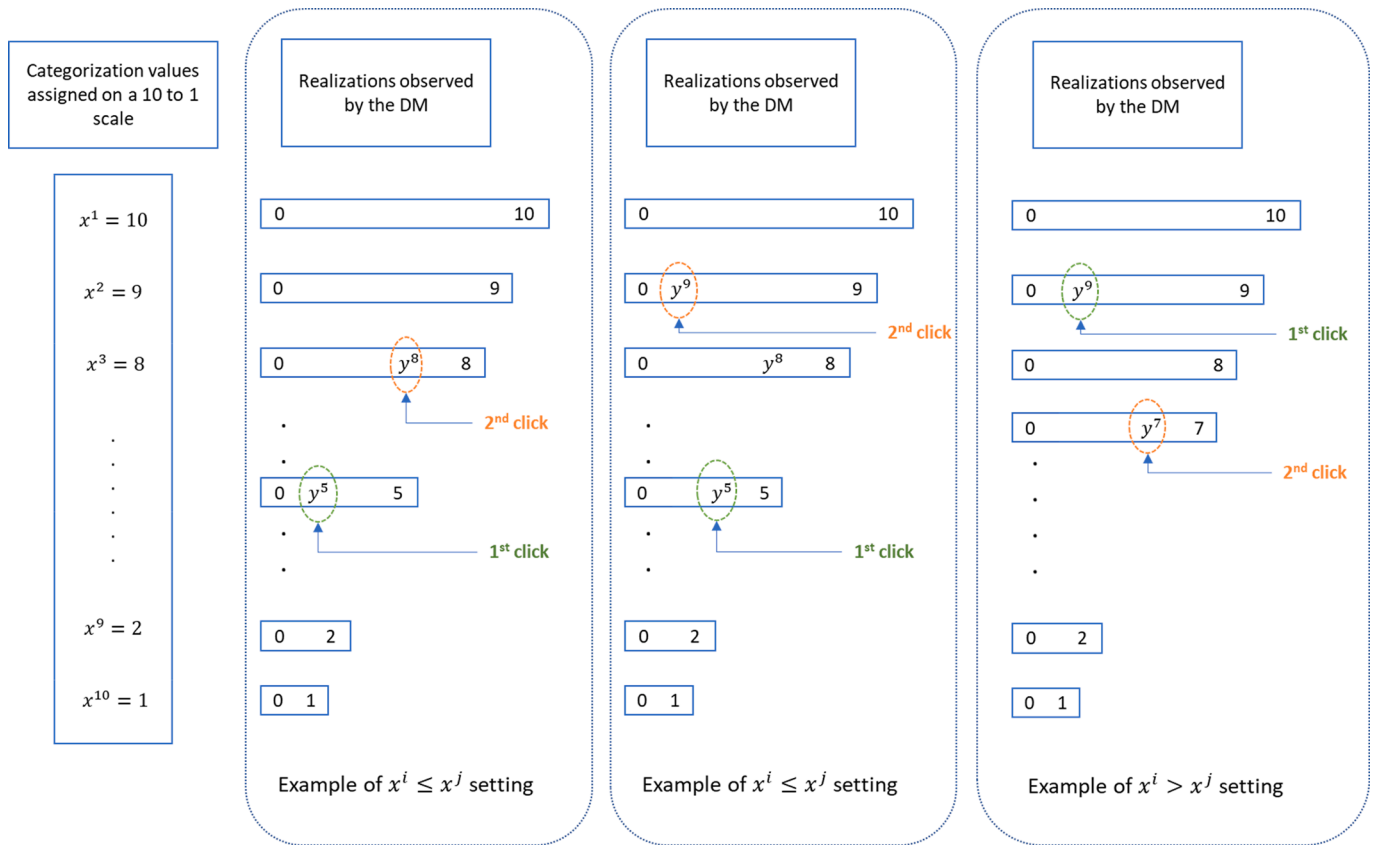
Categorization values assigned on a 10 to 1 scale

$x^1 = 10$

$x^2 = 9$

$x^3 = 8$

.
.
.
.
.

$x^9 = 2$

$x^{10} = 1$

Realizations observed by the DM

0 10

0 9

0 $y^8$ 8

2nd click

.
.

0 $y^5$ 5

1st click

.
.

0 2

0 1

Example of $x^i \leq x^j$ setting

Realizations observed by the DM

0 10

0 $y^9$ 9

2nd click

0 $y^8$ 8

.
.

0 $y^5$ 5

1st click

.
.

0 2

0 1

Example of $x^i \leq x^j$ setting

Realizations observed by the DM

0 10

0 $y^9$ 9

1st click

0 8

0 $y^7$ 7

2nd click

.
.
.
.

0 2

0 1

Example of $x^i > x^j$ setting